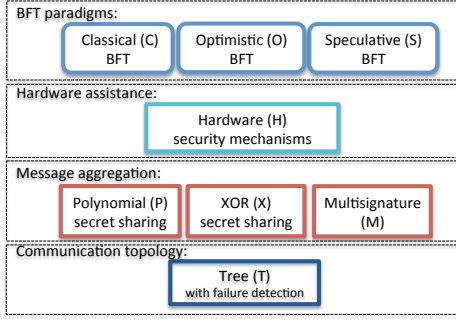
BFT paradigms:

Classical (C) BFT

Optimistic (O) BFT

Speculative (S) BFT

Hardware assistance:

Hardware (H) security mechanisms

Message aggregation:

Polynomial (P) secret sharing

XOR (X) secret sharing

Multisignature (M)

Communication topology:

Tree (T) with failure detection